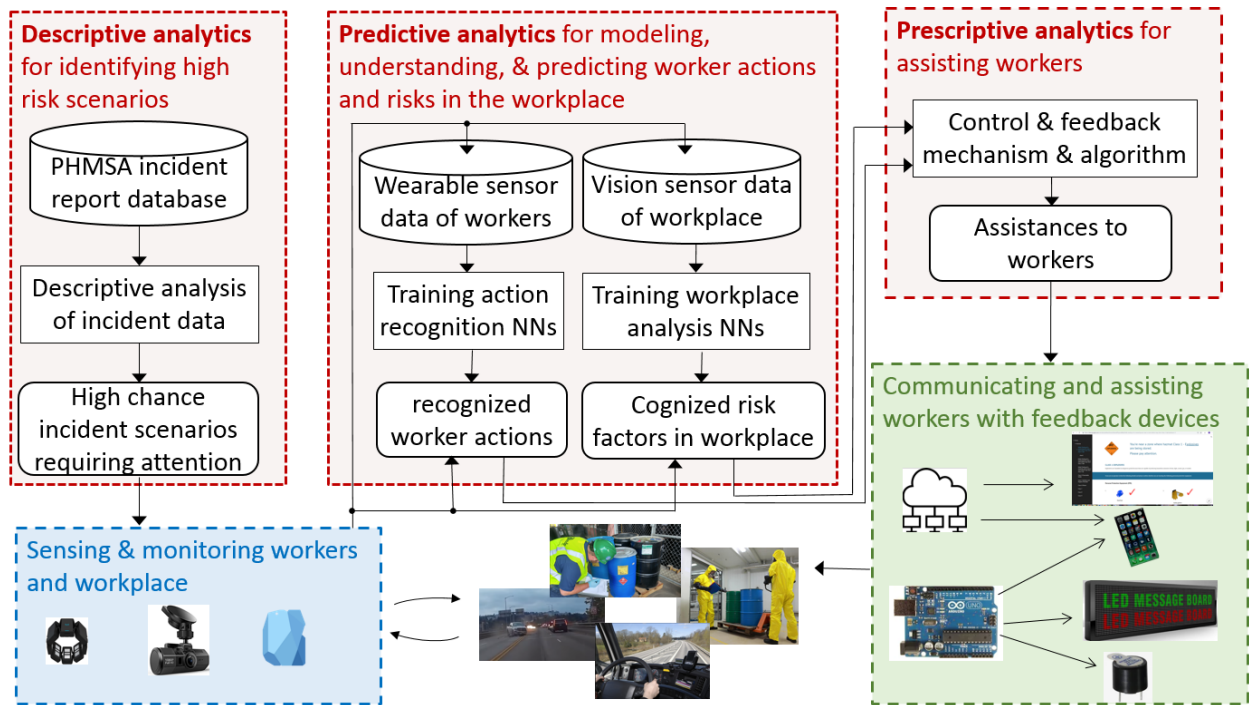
**Descriptive analytics** for identifying high risk scenarios

PHMSA incident report database

Descriptive analysis of incident data

High chance incident scenarios requiring attention

**Predictive analytics** for modeling, understanding, & predicting worker actions and risks in the workplace

Wearable sensor data of workers

Vision sensor data of workplace

Training action recognition NNs

Training workplace analysis NNs

recognized worker actions

Cognized risk factors in workplace

**Prescriptive analytics** for assisting workers

Control & feedback mechanism & algorithm

Assistances to workers

Communicating and assisting workers with feedback devices

Sensing & monitoring workers and workplace

LED MESSAGE BOARD
LED MESSAGE BOARD

UNO
ARDUINO